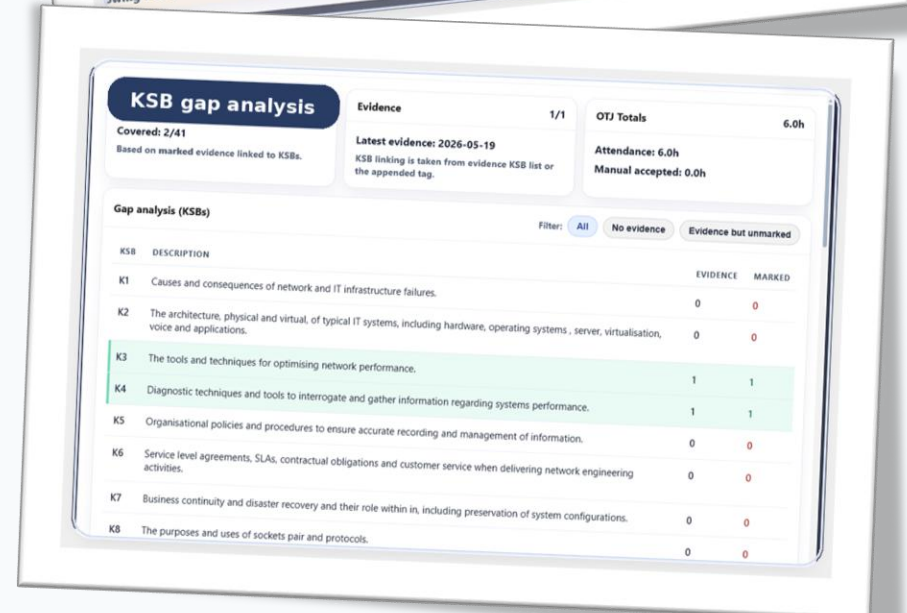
KSB gap analysis

Covered: 2/41

Based on marked evidence linked to KSBs.

Evidence 1/1

Latest evidence: 2026-05-19

KSB linking is taken from evidence KSB list or the appended tag.

OTJ Totals 6.0h

Attendance: 6.0h

Manual accepted: 0.0h

Gap analysis (KSBs)

Filter: All No evidence Evidence but unmarked

| KSB | DESCRIPTION | EVIDENCE | MARKED |
|---|---|---|---|
| K1 | Causes and consequences of network and IT infrastructure failures. | 0 | 0 |
| K2 | The architecture, physical and virtual, of typical IT systems, including hardware, operating systems , server, virtualisation, voice and applications. | 0 | 0 |
| K3 | The tools and techniques for optimising network performance. | 1 | 1 |
| K4 | Diagnostic techniques and tools to interrogate and gather information regarding systems performance. | 1 | 1 |
| K5 | Organisational policies and procedures to ensure accurate recording and management of information. | 0 | 0 |
| K6 | Service level agreements, SLAs, contractual obligations and customer service when delivering network engineering activities. | 0 | 0 |
| K7 | Business continuity and disaster recovery and their role within in, including preservation of system configurations. | 0 | 0 |
| K8 | The purposes and uses of sockets pair and protocols. | 0 | 0 |